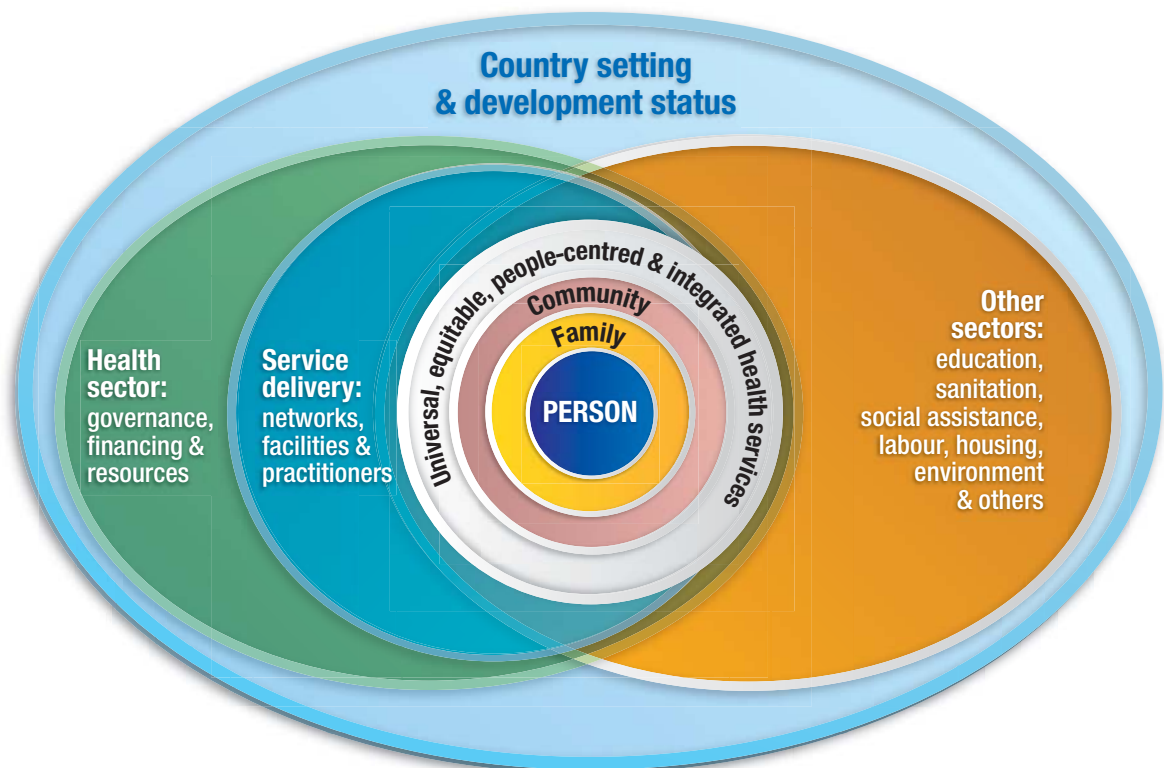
Country setting & development status

Health sector: governance, financing & resources

Service delivery: networks, facilities & practitioners

Universal, equitable, people-centred & integrated health services

Community

Family

PERSON

Other sectors: education, sanitation, social assistance, labour, housing, environment & others